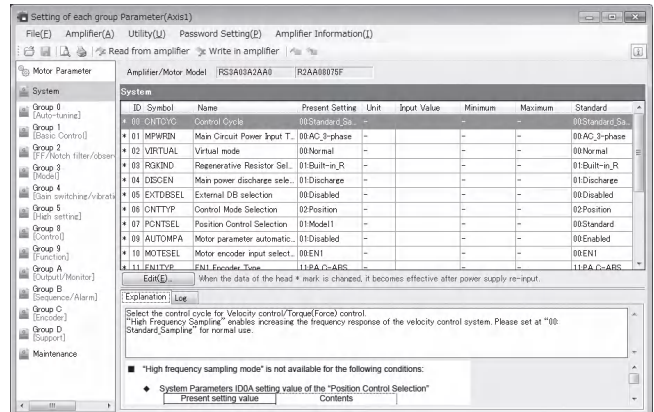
Setting of each group Parameter(Axis1)

File(F) Amplifier(A) Utility(U) Password Setting(P) Amplifier Information(I)

Read from amplifier Write in amplifier

Motor Parameter

Amplifier/Motor Model RS3A03A2AA0 R2AA08075F

System

Group 0 [Auto-tuning]
Group 1 [Basic Control]
Group 2 [FF/Notch filter/observ
Group 3 [Model]
Group 4 [Gain switching/vibratio
Group 5 [High setting]
Group 8 [Control]
Group 9 [Function]
Group A [Output1/Monitor]
Group B [Sequence/Alarm]
Group C [Encoder]
Group D [Support]
Maintenance

System

| | ID | Symbol | Name | Present Setting | Unit | Input Value | Minimum | Maximum | Standard |
|---|---|---|---|---|---|---|---|---|---|
| * | 00 | CNTCYC | Control Cycle | 00:Standard_Sa... | - | | - | - | 00:Standard_Sa... |
| * | 01 | MPWRIN | Main Circuit Power Input T... | 00:AC_3-phase | - | | - | - | 00:AC_3-phase |
| * | 02 | VIRTUAL | Virtual mode | 00:Normal | - | | - | - | 00:Normal |
| * | 03 | RGKIND | Regenerative Resistor Sel... | 01:Built-in_R | - | | - | - | 01:Built-in_R |
| * | 04 | DISCEN | Main power discharge sel... | 01:Discharge | - | | - | - | 01:Discharge |
| * | 05 | EXTDBSEL | External DB selection | 00:Disabled | - | | - | - | 00:Disabled |
| * | 06 | CNTTYP | Control Mode Selection | 02:Position | - | | - | - | 02:Position |
| * | 07 | PCNTSEL | Position Control Selection | 01:Model1 | - | | - | - | 00:Standard |
| * | 09 | AUTOMPA | Motor parameter automatic... | 01:Disabled | - | | - | - | 00:Enabled |
| * | 10 | MOTESEL | Motor encoder input select... | 00:EN1 | - | | - | - | 00:EN1 |
| * | 11 | EN1TYP | EN1 Encoder Type | 11:PA C=ABS | - | | - | - | 11:PA C=ABS |

Edit(E)... When the data of the head * mark is changed, it becomes effective after power supply re-input.

Explanation Log

Select the control cycle for Velocity control/Torque(Force) control.
"High Frequency Sampling" enables increasing the frequency response of the velocity control system. Please set at "00: Standard_Sampling" for normal use.

■ "High frequency sampling mode" is not available for the following conditions:

◆ System Parameters ID0A setting value of the "Position Control Selection"

| Present setting value | Contents |
|---|---|